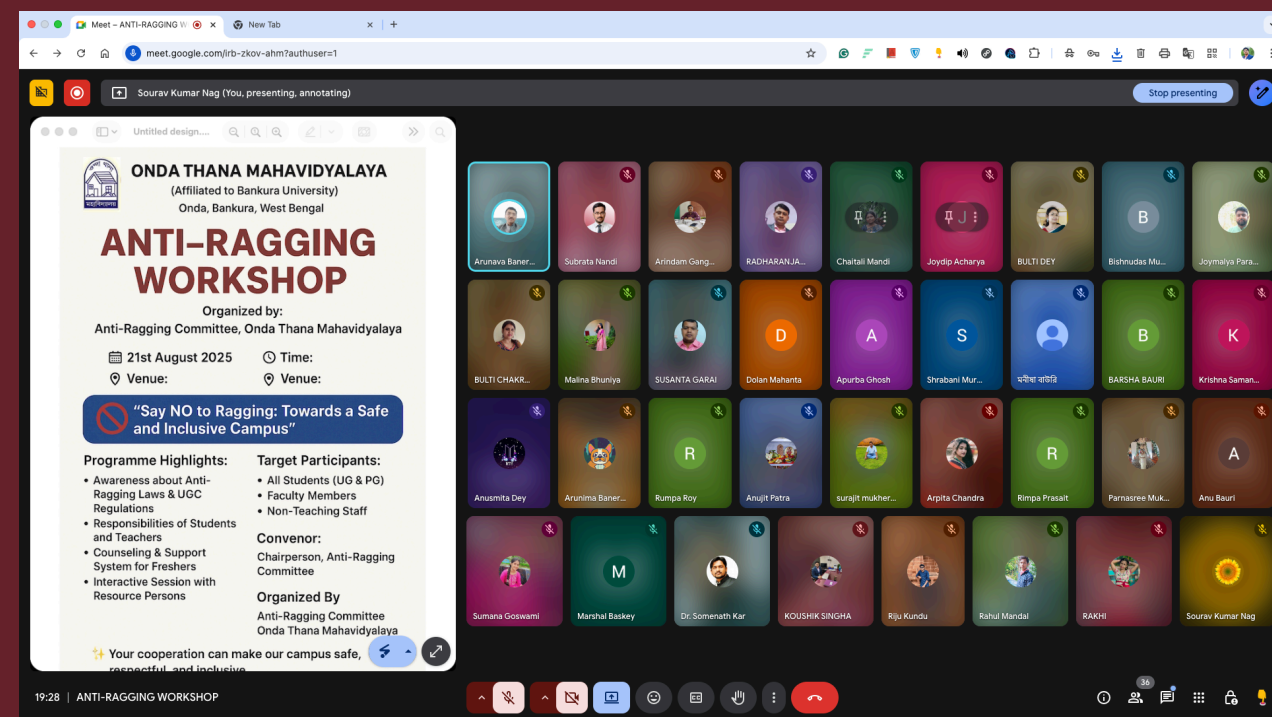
Meet – ANTI-RAGGING W
New Tab
meet.google.com/irb-zkov-ahm?authuser=1

Sourav Kumar Nag (You, presenting, annotating)
Stop presenting

Untitled design....

ONDA THANA MAHAVIDYALAYA
(Affiliated to Bankura University)
Onda, Bankura, West Bengal

ANTI–RAGGING WORKSHOP

Organized by:
Anti-Ragging Committee, Onda Thana Mahavidyalaya

21st August 2025
Time:
Venue:
Venue:

"Say NO to Ragging: Towards a Safe and Inclusive Campus"

Programme Highlights:
• Awareness about Anti-Ragging Laws & UGC Regulations
• Responsibilities of Students and Teachers
• Counseling & Support System for Freshers
• Interactive Session with Resource Persons

Target Participants:
• All Students (UG & PG)
• Faculty Members
• Non-Teaching Staff

Convenor:
Chairperson, Anti-Ragging Committee

Organized By
Anti-Ragging Committee
Onda Thana Mahavidyalaya

✨ Your cooperation can make our campus safe, respectful, and inclusive

Arunava Baner...
Subrata Nandi
Arindam Gang...
RADHARANJA...
Chaitali Mandi
Joydip Acharya
BULTI DEY
B
Bishnudas Mu...
Joymalya Para...
BULTI CHAKR...
Malina Bhuniya
SUSANTA GARAI
D
Dolan Mahanta
A
Apurba Ghosh
S
Shrabani Mur...
মনীষা বাউরি
B
BARSHA BAURI
K
Krishna Saman...
Anusmita Dey
Arunima Baner...
R
Rumpa Roy
Anujit Patra
surajit mukher...
Arpita Chandra
R
Rimpa Prasait
Parnasree Muk...
A
Anu Bauri
Sumana Goswami
M
Marshal Baskey
Dr. Somenath Kar
KOUSHIK SINGHA
Riju Kundu
Rahul Mandal
RAKHI
Sourav Kumar Nag

19:28 | ANTI-RAGGING WORKSHOP
36